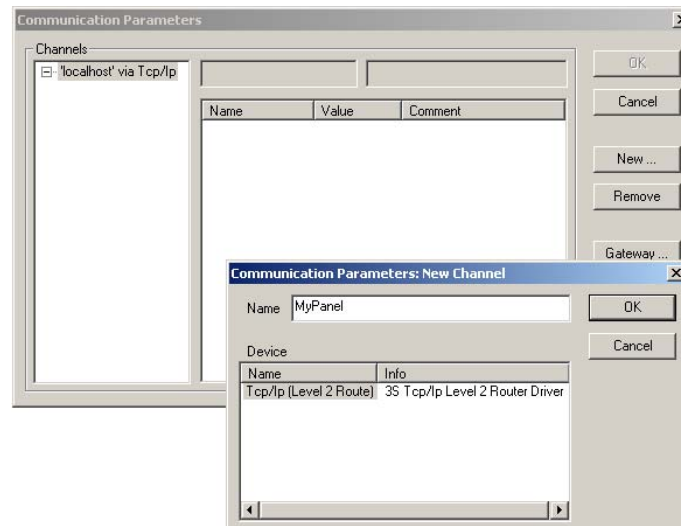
Communication Parameters

Channels

'localhost' via Tcp/Ip

| Name | Value | Comment |
|---|---|---|

OK

Cancel

New ...

Remove

Gateway ...

Communication Parameters: New Channel

Name MyPanel

OK

Cancel

Device

| Name | Info |
|---|---|
| Tcp/Ip (Level 2 Route) | 3S Tcp/Ip Level 2 Router Driver |